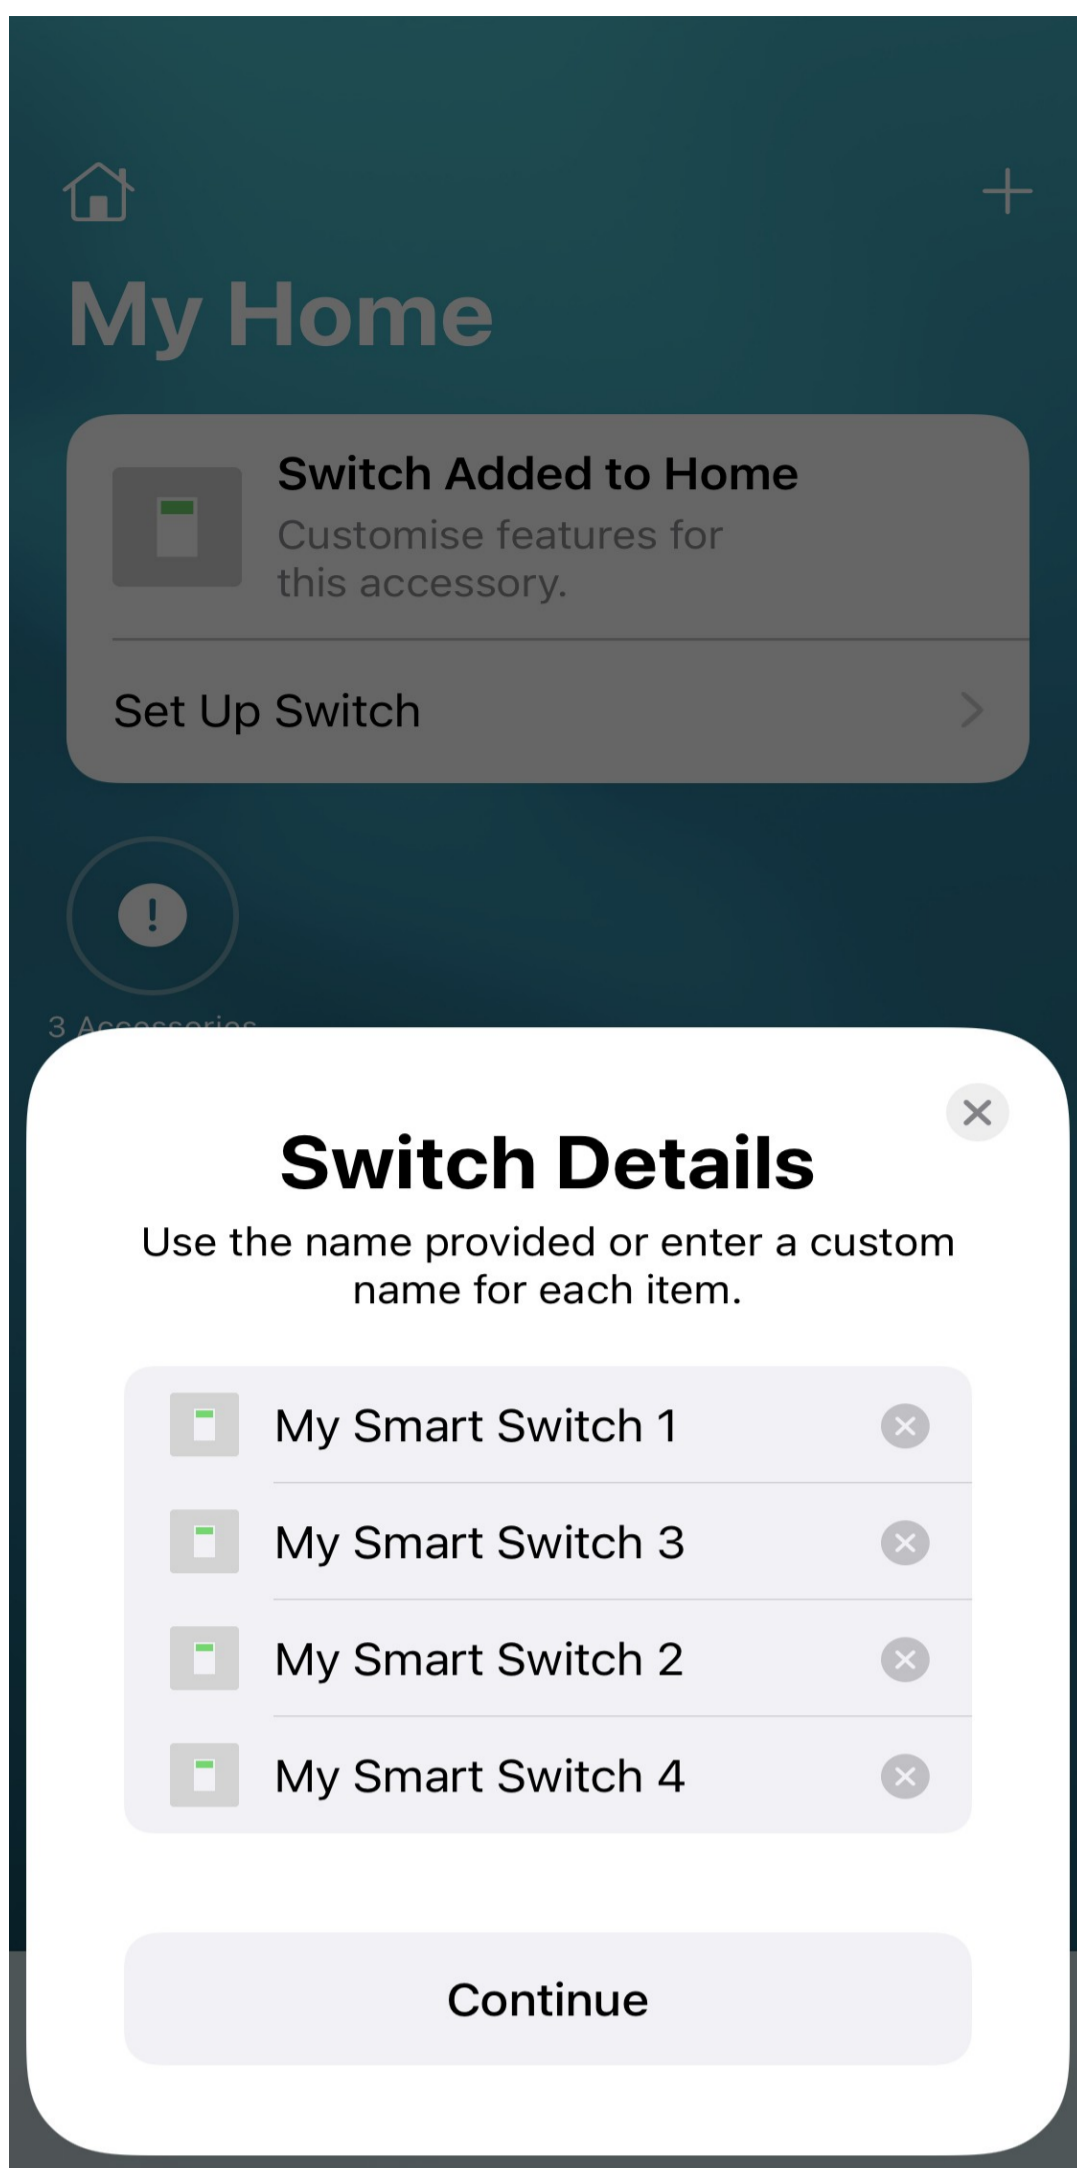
My Home

Switch Added to Home
Customise features for this accessory.

Set Up Switch

3 Accessories

Switch Details

Use the name provided or enter a custom name for each item.

My Smart Switch 1

My Smart Switch 3

My Smart Switch 2

My Smart Switch 4

Continue